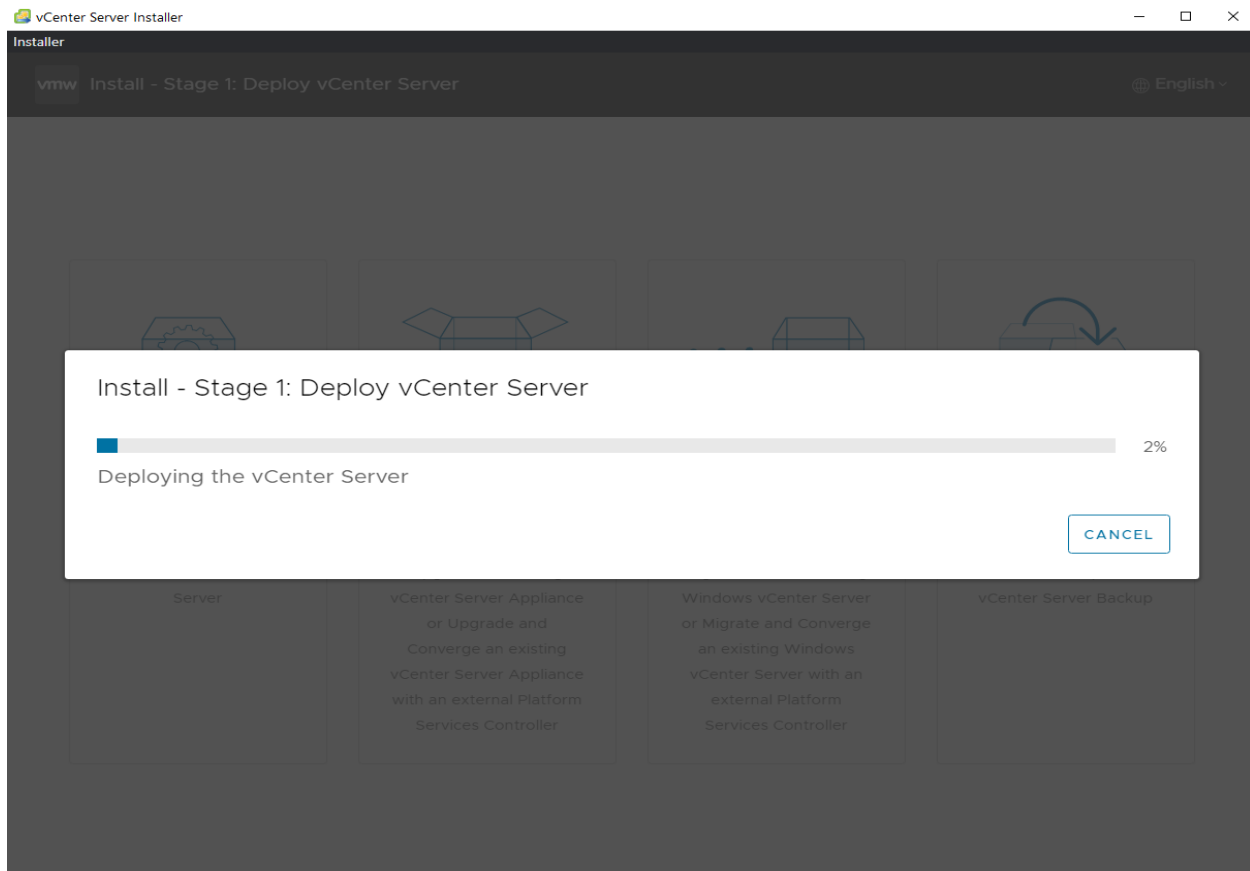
vCenter Server Installer

Installer

vmw Install - Stage 1: Deploy vCenter Server

English

Install - Stage 1: Deploy vCenter Server

2%

Deploying the vCenter Server

CANCEL

Server

vCenter Server Appliance or Upgrade and Converge an existing vCenter Server Appliance with an external Platform Services Controller

Windows vCenter Server or Migrate and Converge an existing Windows vCenter Server with an external Platform Services Controller

vCenter Server Backup